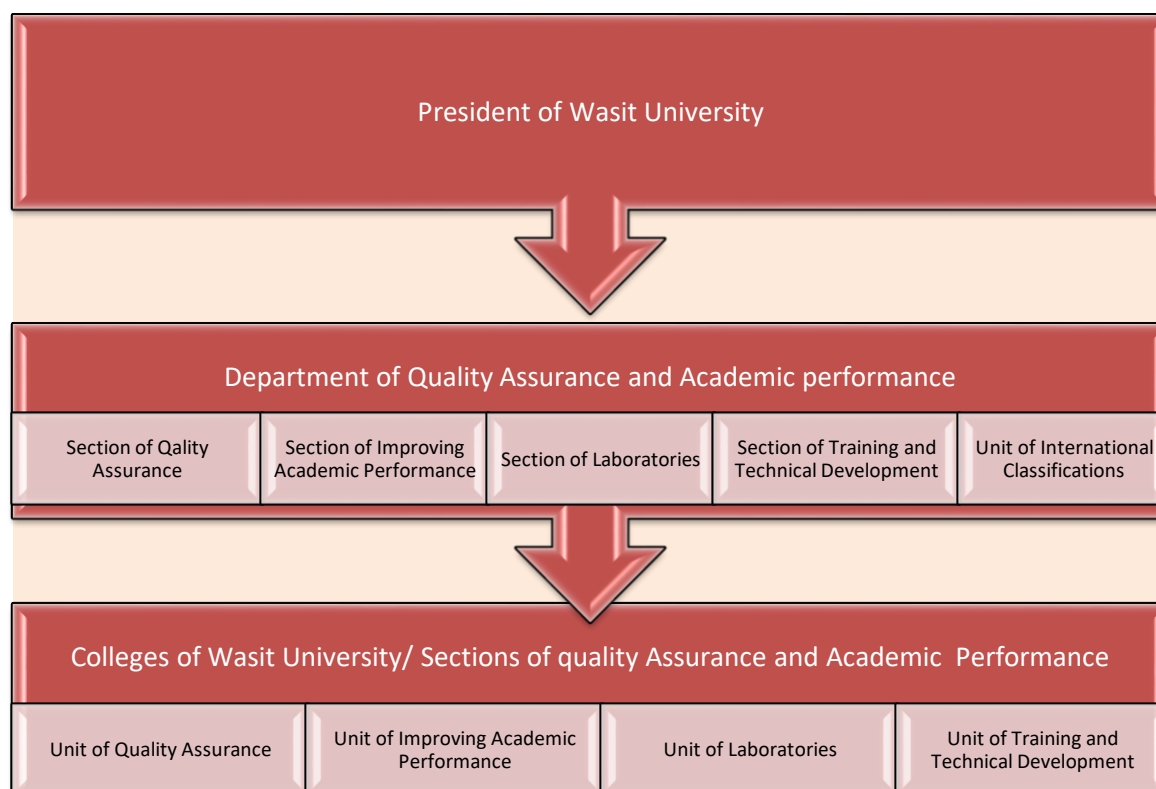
President of Wasit University

Department of Quality Assurance and Academic performance

Section of Qality Assurance

Section of Improving Academic Performance

Section of Laboratories

Section of Training and Technical Development

Unit of International Classifications

Colleges of Wasit University/ Sections of quality Assurance and Academic Performance

Unit of Quality Assurance

Unit of Improving Academic Performance

Unit of Laboratories

Unit of Training and Technical Development